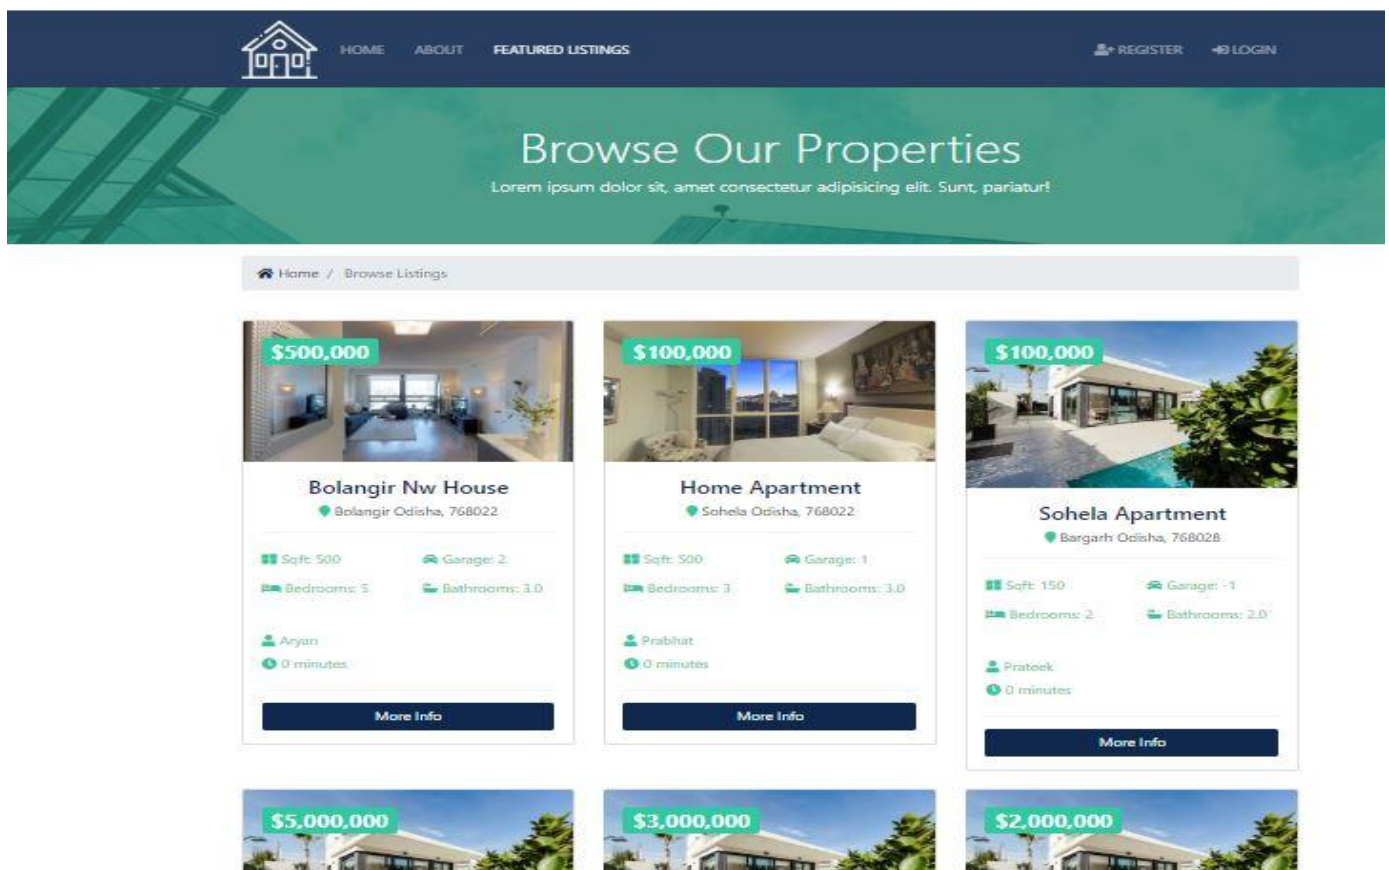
HOME ABOUT FEATURED LISTINGS

REGISTER LOGIN

Browse Our Properties

Lorem ipsum dolor sit, amet consectetur adipisicing elit. Sunt, pariatur!

Home / Browse Listings

$500,000

Bolangir Nw House

Bolangir Odisha, 768022

Sqft: 500 Garage: 2

Bedrooms: 5 Bathrooms: 3.0

Aryan

0 minutes

More Info

$100,000

Home Apartment

Sohela Odisha, 768022

Sqft: 500 Garage: 1

Bedrooms: 3 Bathrooms: 3.0

Prabhat

0 minutes

More Info

$100,000

Sohela Apartment

Bargarh Odisha, 768028

Sqft: 150 Garage: 1

Bedrooms: 2 Bathrooms: 2.0

Prateek

0 minutes

More Info

$5,000,000

$3,000,000

$2,000,000